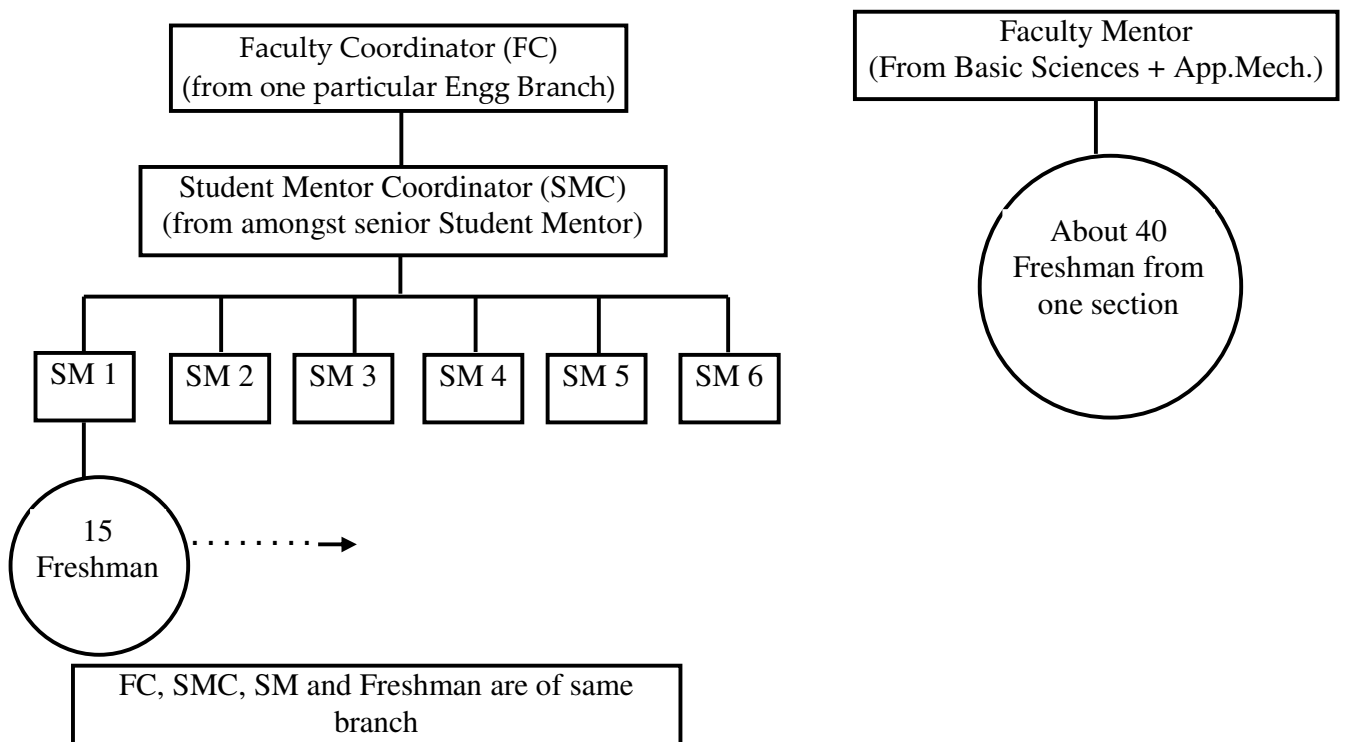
Faculty Coordinator (FC)
(from one particular Engg Branch)

Student Mentor Coordinator (SMC)
(from amongst senior Student Mentor)

SM 1

SM 2

SM 3

SM 4

SM 5

SM 6

15
Freshman

FC, SMC, SM and Freshman are of same branch

Faculty Mentor
(From Basic Sciences + App.Mech.)

About 40
Freshman from
one section